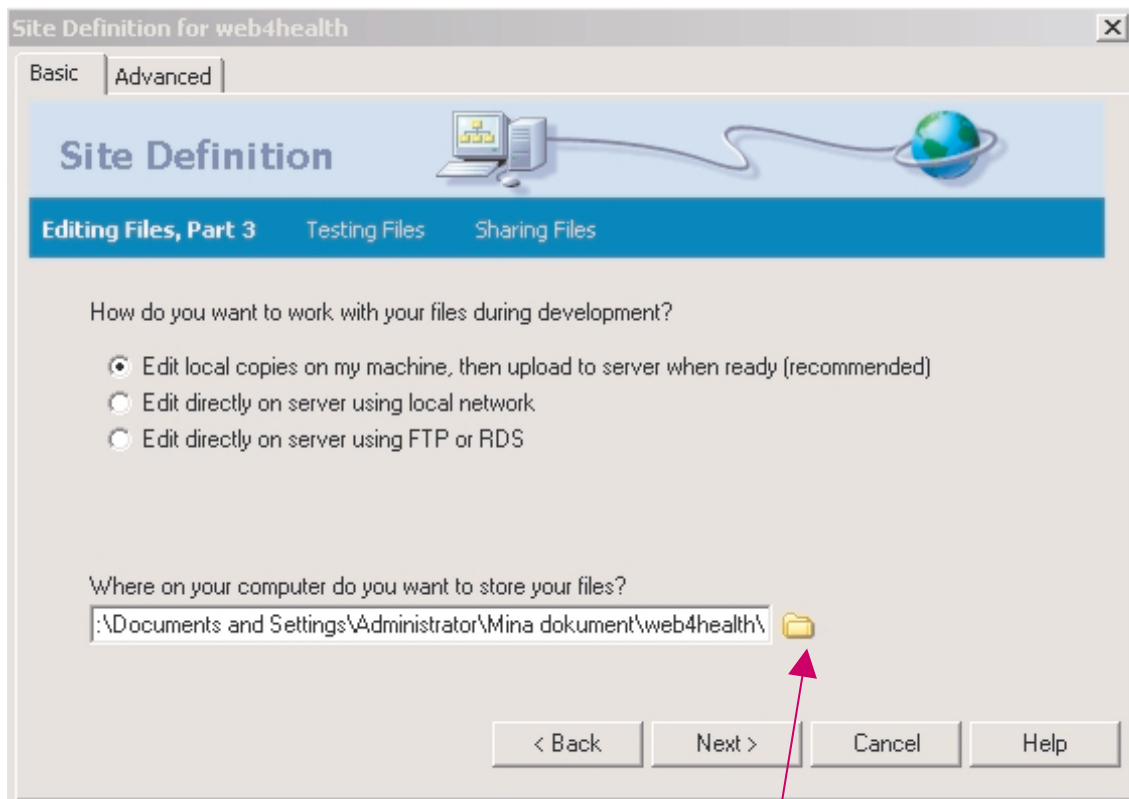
Site Definition for web4health

Basic | Advanced

Site Definition

Editing Files, Part 3   Testing Files   Sharing Files

How do you want to work with your files during development?

Edit local copies on my machine, then upload to server when ready (recommended)
Edit directly on server using local network
Edit directly on server using FTP or RDS

Where on your computer do you want to store your files?

:\Documents and Settings\Administrator\Mina dokument\web4health\

< Back   Next >   Cancel   Help